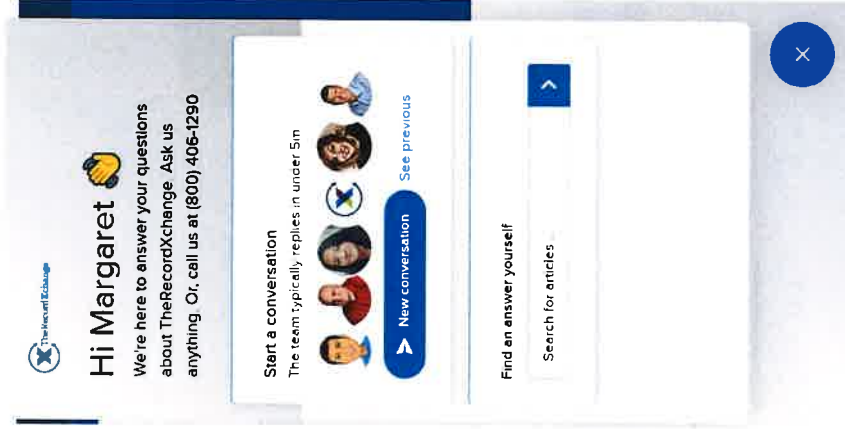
TheRecordXchange

Hi Margaret 👋

We're here to answer your questions about TheRecordXchange. Ask us anything. Or, call us at (800) 406-1290

Start a conversation

The team typically replies in under 5m

New conversation

See previous

Find an answer yourself

Search for articles